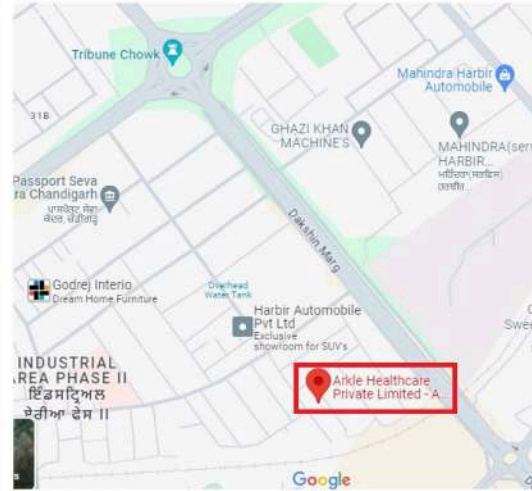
Tribune Chowk

Mahindra Harbir Automobile

31B

GHAZI KHAN MACHINE'S

MAHINDRA(ser HARBIR...

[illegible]

Passport Seva
ra Chandigarh
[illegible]

Dakshin Marg

Godrej Interio
Dream Home Furniture

Overhead Water Tank

Harbir Automobile Pvt Ltd
Exclusive showroom for SUV's

Swe

INDUSTRIAL
REA PHASE II
ਇੰਡਸਟ੍ਰੀਅਲ
ਏਰੀਆ ਫੇਜ਼ II

Arkle Healthcare Private Limited - A

Google